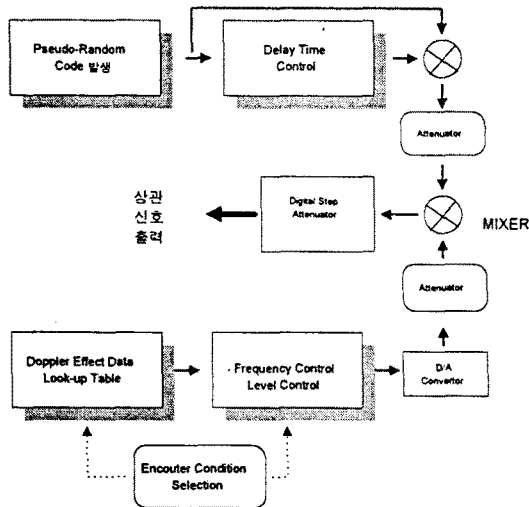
Pseudo-Random Code 발생

Delay Time Control

Attenuator

상관 신호 출력

Digital Step Attenuator

MIXER

Attenuator

Doppler Effect Data Look-up Table

Frequency Control Level Control

D/A Convertor

Encouter Condition Selection